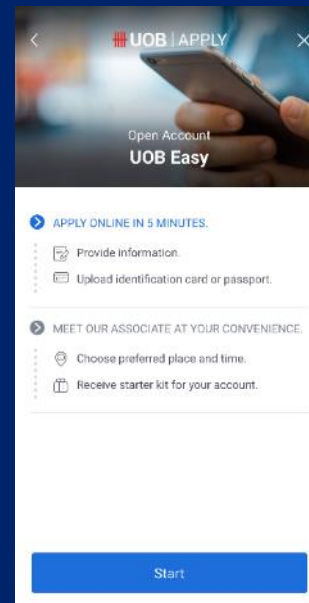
UOB | APPLY

Open Account
UOB Easy

APPLY ONLINE IN 5 MINUTES.

Provide information.

Upload identification card or passport.

MEET OUR ASSOCIATE AT YOUR CONVENIENCE.

Choose preferred place and time.

Receive starter kit for your account.

Start